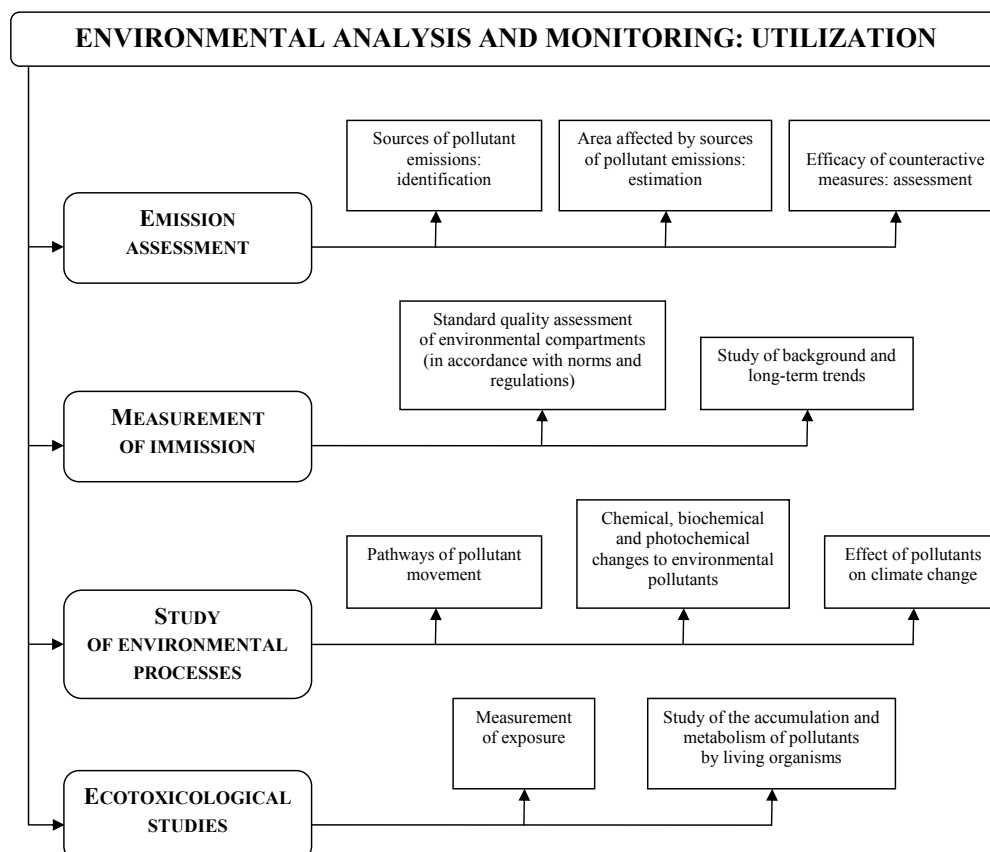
ENVIRONMENTAL ANALYSIS AND MONITORING: UTILIZATION

EMISSION ASSESSMENT

Sources of pollutant emissions: identification

Area affected by sources of pollutant emissions: estimation

Efficacy of counteractive measures: assessment

MEASUREMENT OF IMMISSION

Standard quality assessment of environmental compartments (in accordance with norms and regulations)

Study of background and long-term trends

STUDY OF ENVIRONMENTAL PROCESSES

Pathways of pollutant movement

Chemical, biochemical and photochemical changes to environmental pollutants

Effect of pollutants on climate change

ECOTOXICOLOGICAL STUDIES

Measurement of exposure

Study of the accumulation and metabolism of pollutants by living organisms